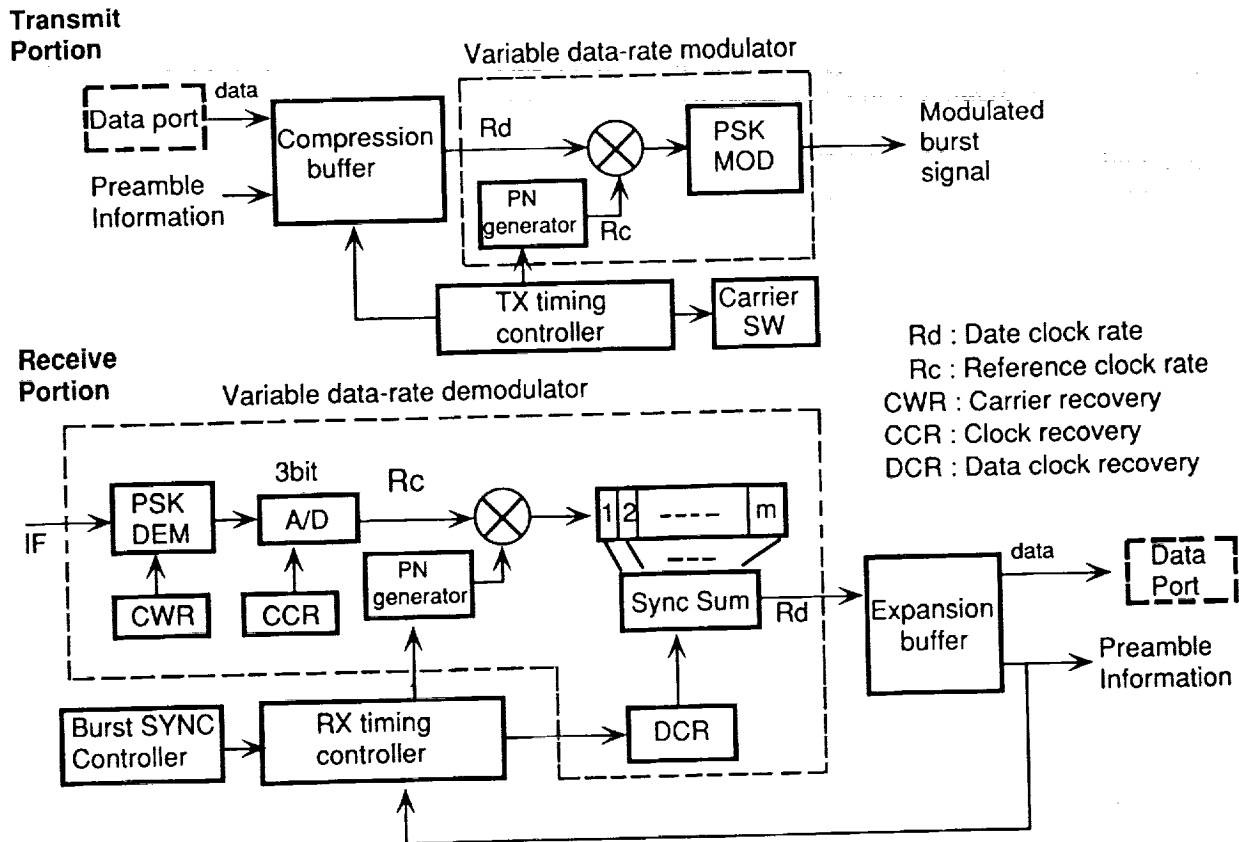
Transmit Portion

Variable data-rate modulator

data

Data port

Compression buffer

Preamble Information

Rd

PN generator

Rc

PSK MOD

Modulated burst signal

TX timing controller

Carrier SW

Rd : Date clock rate
Rc : Reference clock rate
CWR : Carrier recovery
CCR : Clock recovery
DCR : Data clock recovery

Receive Portion

Variable data-rate demodulator

IF

PSK DEM

CWR

3bit

A/D

CCR

Rc

PN generator

1 2 ---- m

---

Sync Sum

Rd

DCR

Expansion buffer

data

Data Port

Preamble Information

Burst SYNC Controller

RX timing controller